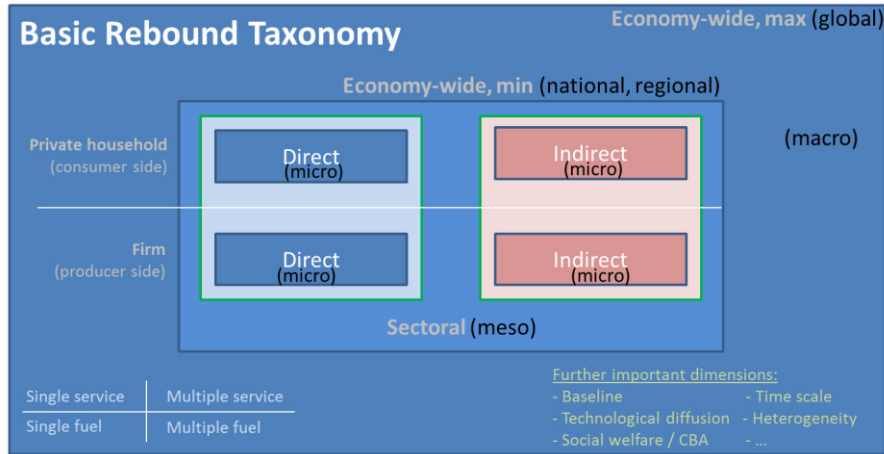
Basic Rebound Taxonomy

Economy-wide, max (global)

Economy-wide, min (national, regional)

(macro)

Private household
(consumer side)

Direct
(micro)

Indirect
(micro)

Firm
(producer side)

Direct
(micro)

Indirect
(micro)

Sectoral (meso)

| Single service | Multiple service |
|---|---|
| Single fuel | Multiple fuel |

Further important dimensions:
- Baseline
- Technological diffusion
- Social welfare / CBA
- Time scale
- Heterogeneity
- ...